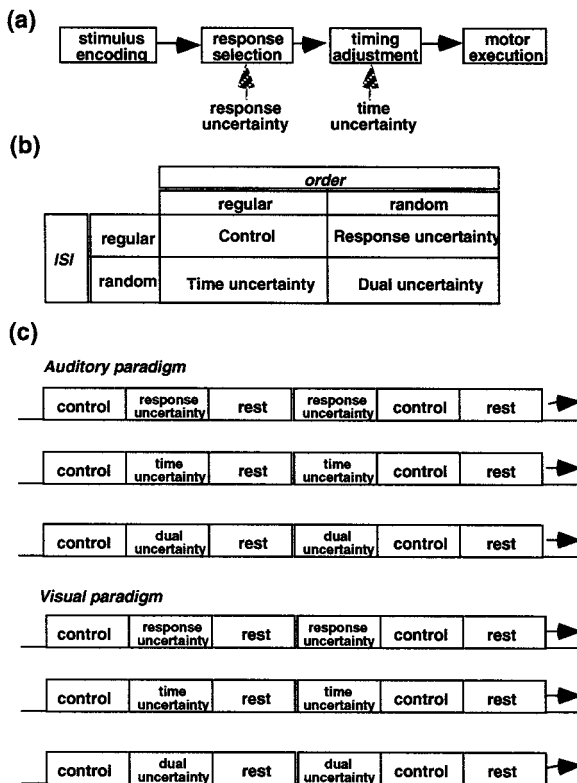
(a)

stimulus encoding → response selection → timing adjustment → motor execution

response uncertainty

time uncertainty

(b)

| | | order | |
|---|---|---|---|
| | | regular | random |
| ISI | regular | Control | Response uncertainty |
| | random | Time uncertainty | Dual uncertainty |

(c)

Auditory paradigm

| control | response uncertainty | rest | response uncertainty | control | rest |
|---|---|---|---|---|---|

| control | time uncertainty | rest | time uncertainty | control | rest |
|---|---|---|---|---|---|

| control | dual uncertainty | rest | dual uncertainty | control | rest |
|---|---|---|---|---|---|

Visual paradigm

| control | response uncertainty | rest | response uncertainty | control | rest |
|---|---|---|---|---|---|

| control | time uncertainty | rest | time uncertainty | control | rest |
|---|---|---|---|---|---|

| control | dual uncertainty | rest | dual uncertainty | control | rest |
|---|---|---|---|---|---|